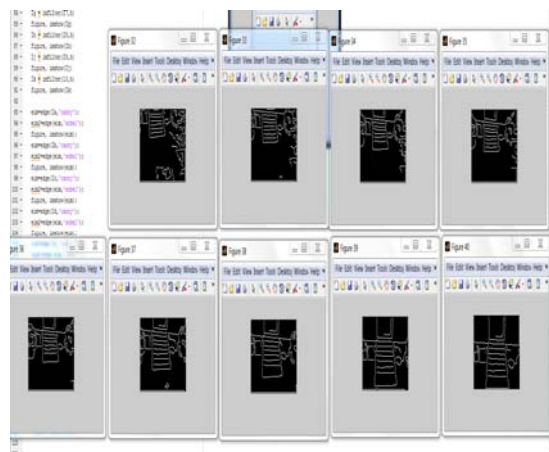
I3 = imfilter(I,h);
figure, imshow(I3)
I4 = imfilter(I3,h);
figure, imshow(I4)
I5 = imfilter(I4,h);
figure, imshow(I5)
I6 = imfilter(I5,h);
figure, imshow(I6)

edge(I1,'canny');
edge(I2,'sobel');
figure, imshow(e1)
edge(I3,'canny');
edge(I4,'sobel');
figure, imshow(e2)
edge(I5,'canny');
figure, imshow(e3)
edge(I6,'canny');
edge(I6,'sobel');
figure, imshow(e4)

Figure 32
File Edit View Insert Tools Desktop Window Help

Figure 33
File Edit View Insert Tools Desktop Window Help

Figure 34
File Edit View Insert Tools Desktop Window Help

Figure 35
File Edit View Insert Tools Desktop Window Help

Figure 36
File Edit View Insert Tools Desktop Window Help

Figure 37
File Edit View Insert Tools Desktop Window Help

Figure 38
File Edit View Insert Tools Desktop Window Help

Figure 39
File Edit View Insert Tools Desktop Window Help

Figure 40
File Edit View Insert Tools Desktop Window Help